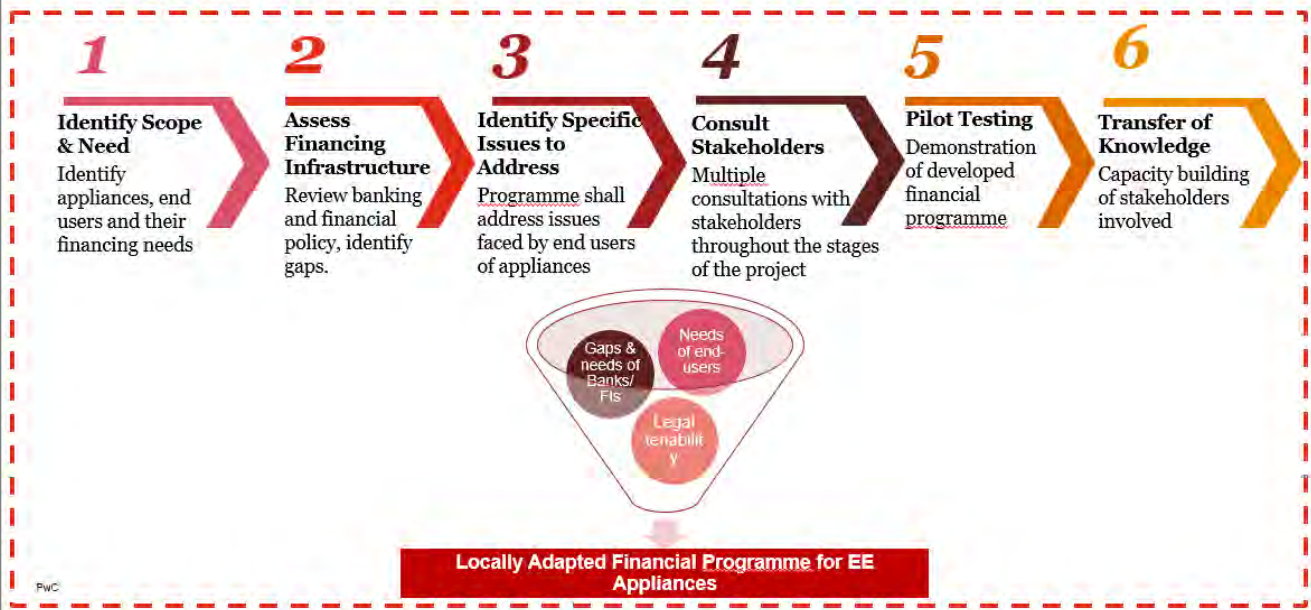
1

Identify Scope & Need

Identify appliances, end users and their financing needs

2

Assess Financing Infrastructure

Review banking and financial policy, identify gaps.

3

Identify Specific Issues to Address

Programme shall address issues faced by end users of appliances

4

Consult Stakeholders

Multiple consultations with stakeholders throughout the stages of the project

5

Pilot Testing

Demonstration of developed financial programme

6

Transfer of Knowledge

Capacity building of stakeholders involved

Gaps & needs of Banks/ FIs

Needs of end-users

Legal tenabilit y

Locally Adapted Financial Programme for EE Appliances

PwC